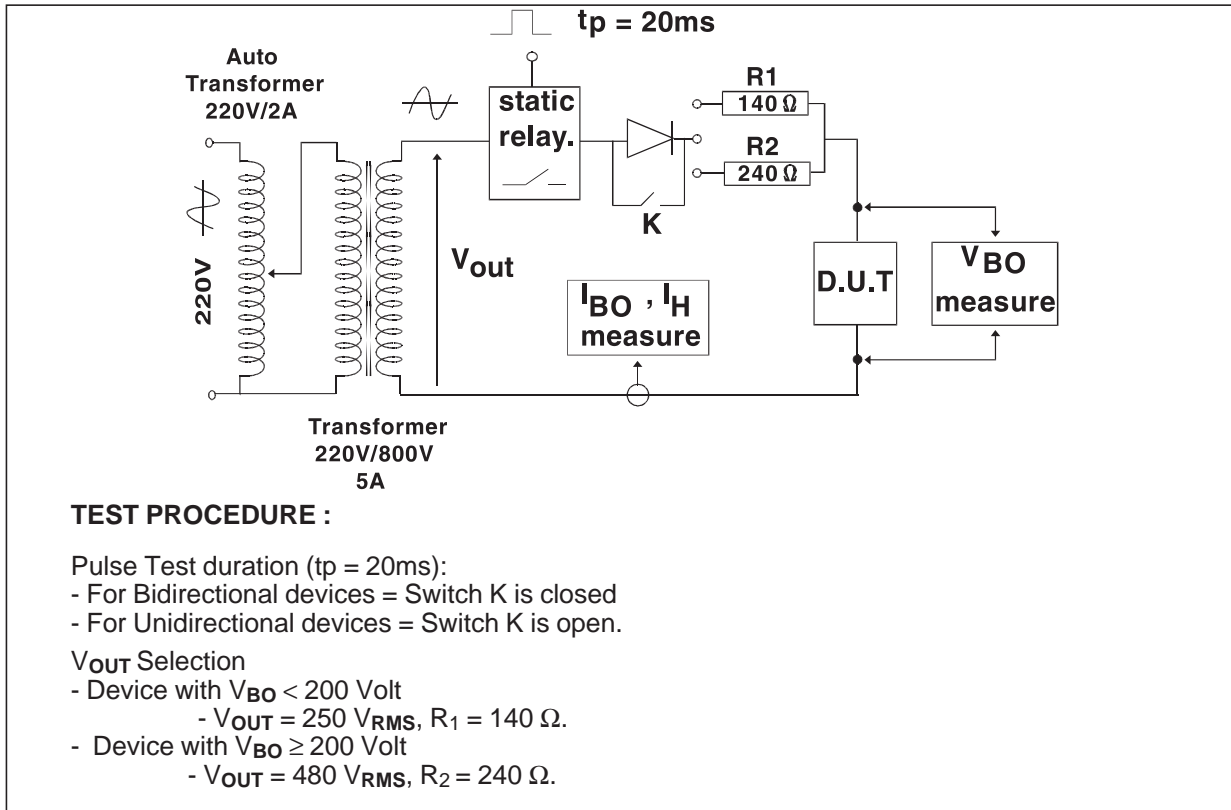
tp = 20ms

Auto Transformer 220V/2A

static relay.

R1
140 Ω

R2
240 Ω

K

220V

$V_{out}$

$I_{BO}$ , $I_H$ measure

D.U.T

$V_{BO}$ measure

Transformer 220V/800V 5A

TEST PROCEDURE :

Pulse Test duration (tp = 20ms):
- For Bidirectional devices = Switch K is closed
- For Unidirectional devices = Switch K is open.

$V_{OUT}$ Selection
- Device with $V_{BO}$ < 200 Volt
- $V_{OUT}$ = 250 $V_{RMS}$, $R_1$ = 140 Ω.
- Device with $V_{BO} \geq$ 200 Volt
- $V_{OUT}$ = 480 $V_{RMS}$, $R_2$ = 240 Ω.